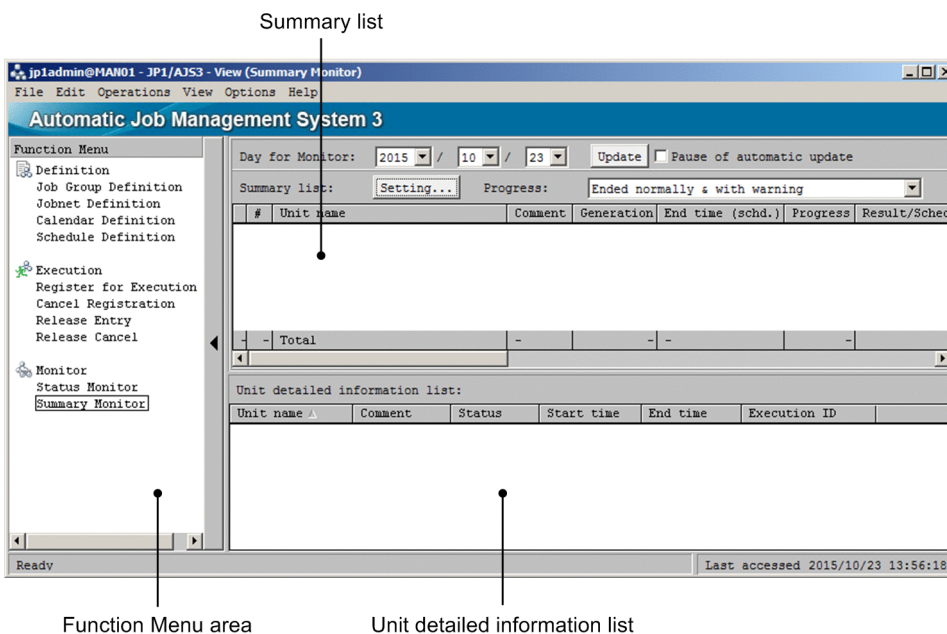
Summary list

jp1admin@MAN01 - JP1/AJS3 - View (Summary Monitor)

File Edit Operations View Options Help

Automatic Job Management System 3

Function Menu

Definition
Job Group Definition
Jobnet Definition
Calendar Definition
Schedule Definition

Execution
Register for Execution
Cancel Registration
Release Entry
Release Cancel

Monitor
Status Monitor
Summary Monitor

Day for Monitor: 2015 / 10 / 23 Update Pause of automatic update

Summary list: Setting... Progress: Ended normally & with warning

| # | Unit name | Comment | Generation | End time (schd.) | Progress | Result/Sched |
|---|---|---|---|---|---|---|
| - | Total | - | - | - | - | |

Unit detailed information list:

| Unit name | Comment | Status | Start time | End time | Execution ID |
|---|---|---|---|---|---|

Ready

Last accessed 2015/10/23 13:56:18

Function Menu area

Unit detailed information list